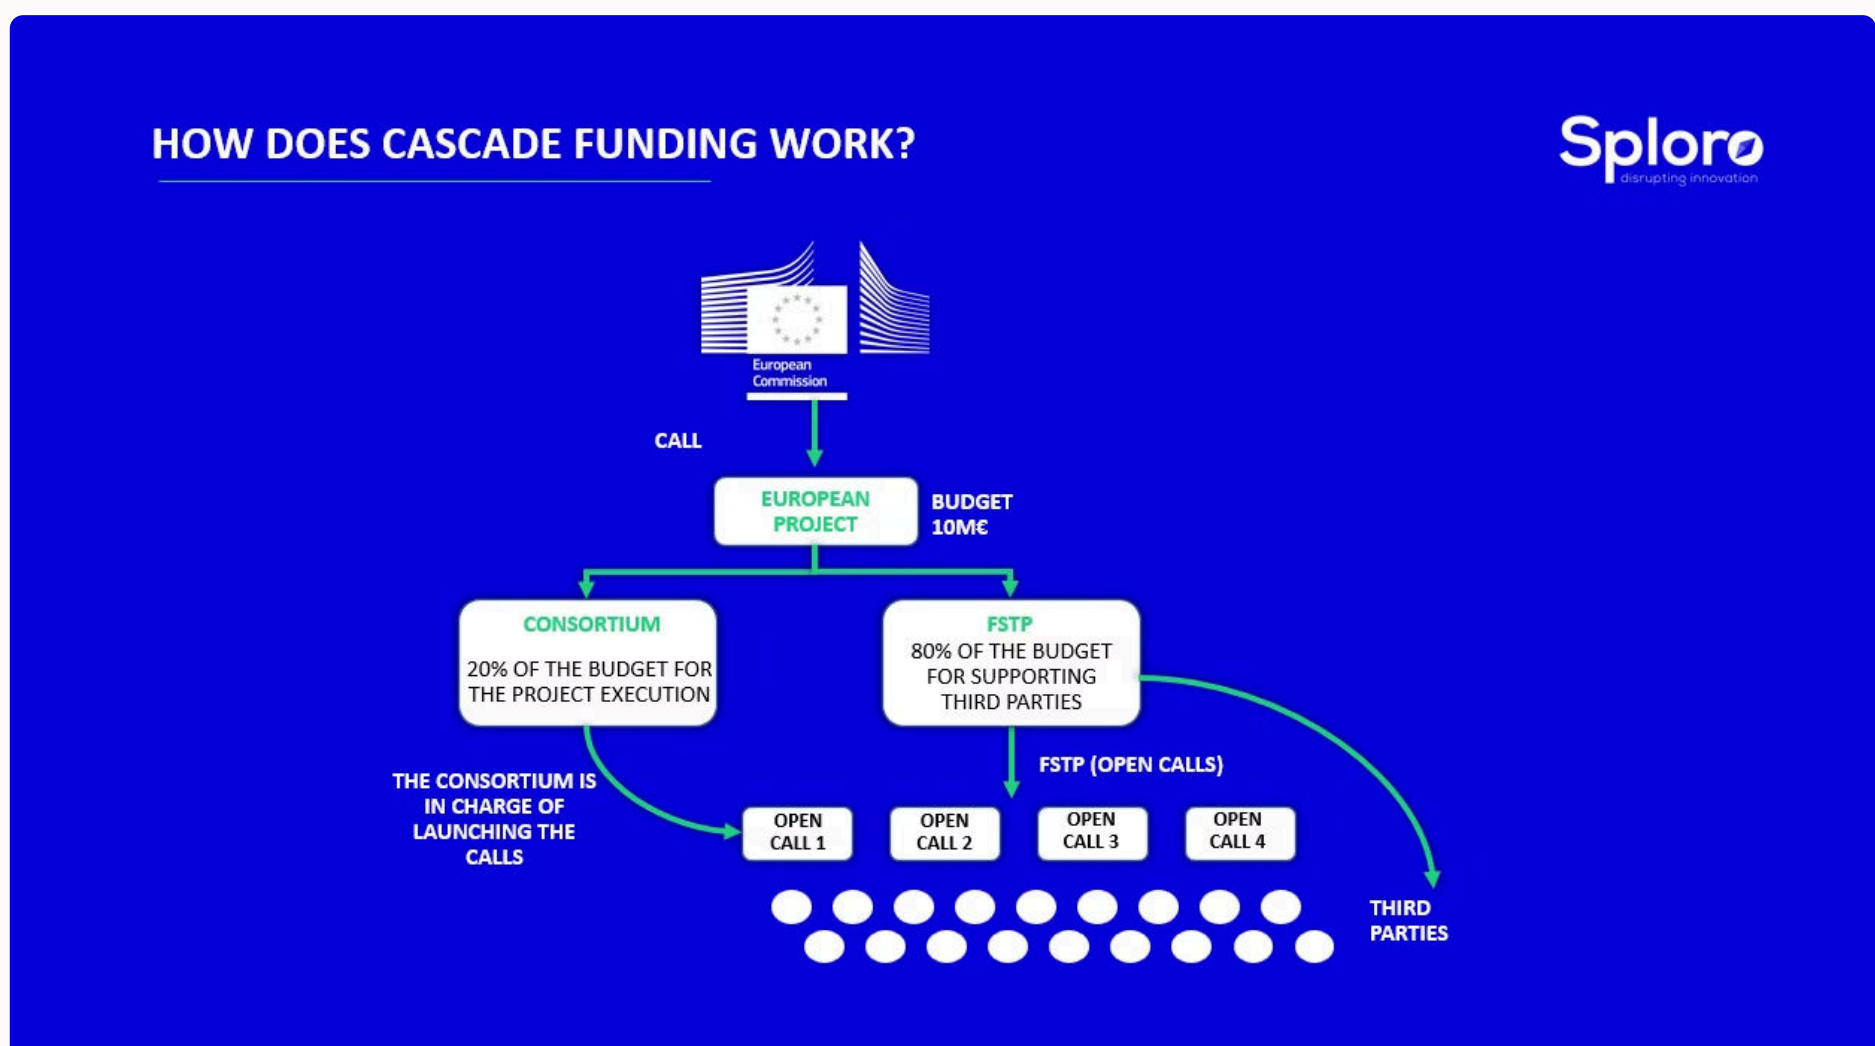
HOW DOES CASCADE FUNDING WORK?

Sploro
disrupting innovation

European Commission

CALL

EUROPEAN PROJECT

BUDGET 10M€

CONSORTIUM

20% OF THE BUDGET FOR THE PROJECT EXECUTION

FSTP

80% OF THE BUDGET FOR SUPPORTING THIRD PARTIES

THE CONSORTIUM IS IN CHARGE OF LAUNCHING THE CALLS

FSTP (OPEN CALLS)

OPEN CALL 1

OPEN CALL 2

OPEN CALL 3

OPEN CALL 4

THIRD PARTIES